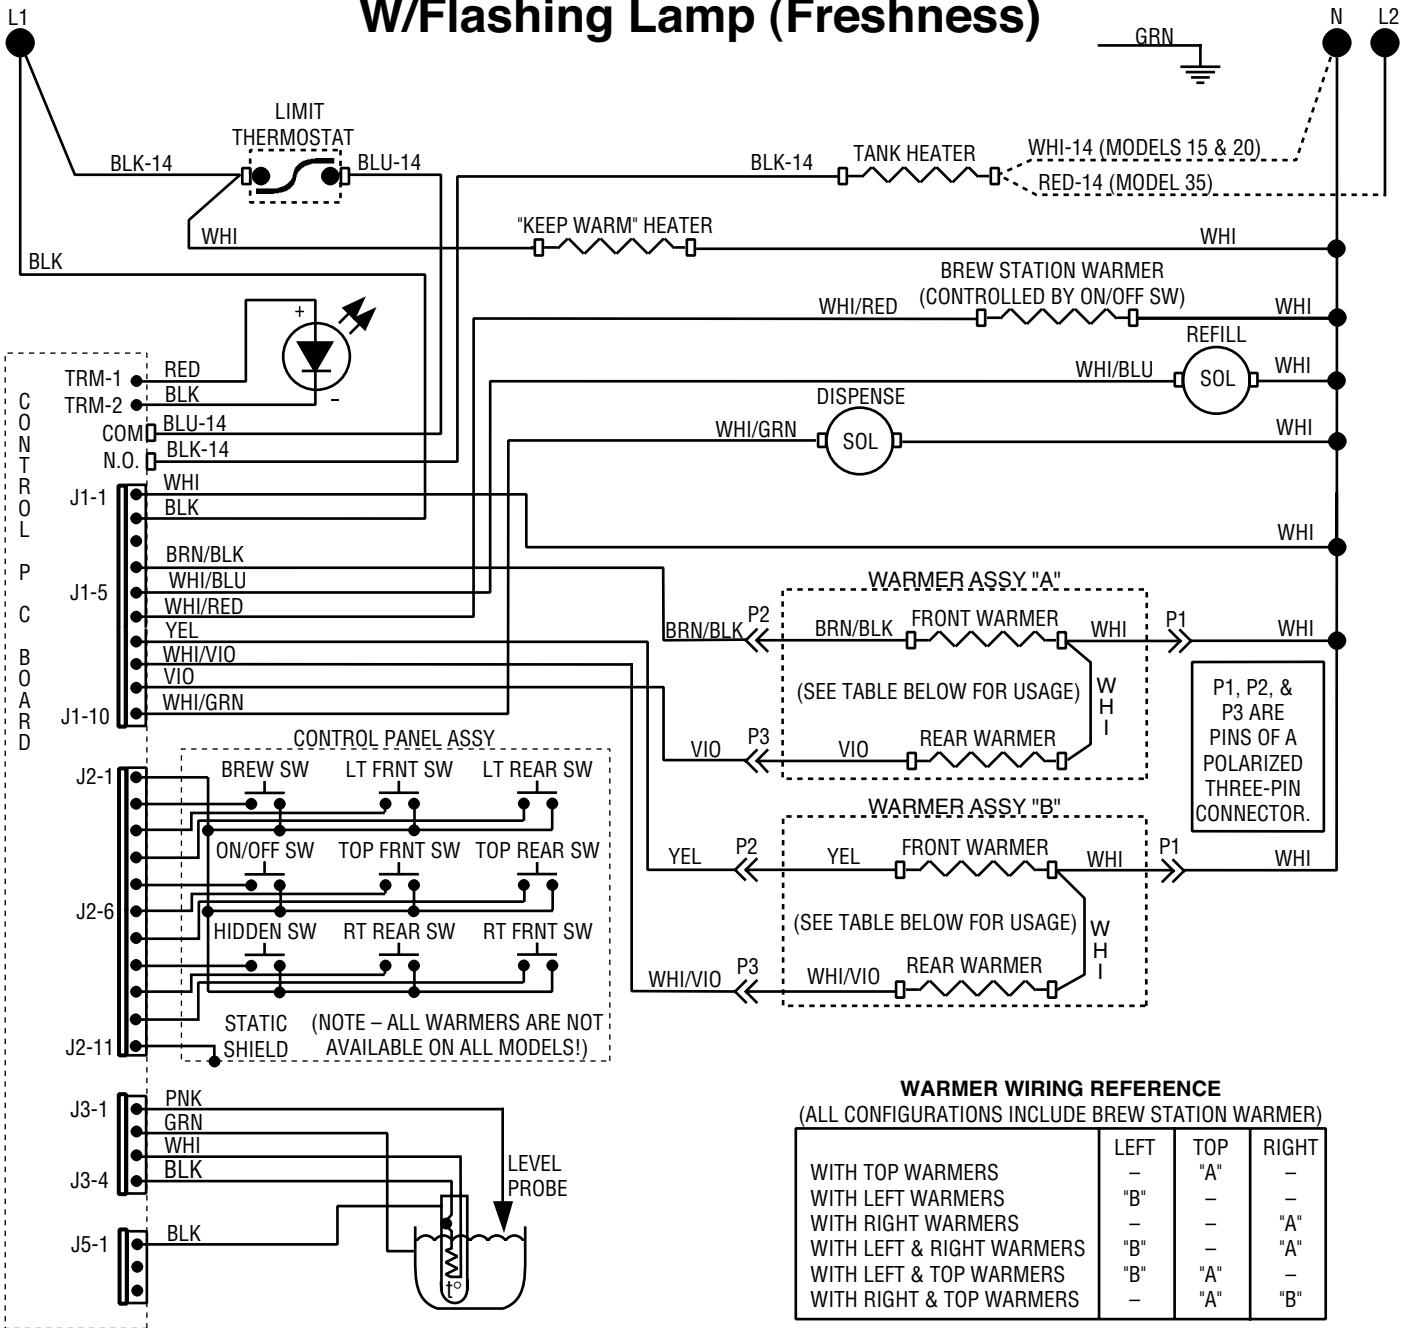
W/Flashing Lamp (Freshness)

L1
N
L2
GRN

LIMIT THERMOSTAT
BLK-14
BLU-14
BLK-14
TANK HEATER
WHI-14 (MODELS 15 & 20)
RED-14 (MODEL 35)
WHI
"KEEP WARM" HEATER
WHI
BLK
BREW STATION WARMER (CONTROLLED BY ON/OFF SW)
WHI/RED
WHI
+
–
REFILL
WHI/BLU
SOL
WHI
DISPENSE
WHI/GRN
SOL
WHI

CONTROL P C BOARD
TRM-1
RED
TRM-2
BLK
COM
BLU-14
N.O.
BLK-14
J1-1
WHI
BLK
BRN/BLK
J1-5
WHI/BLU
WHI/RED
YEL
WHI/VIO
VIO
J1-10
WHI/GRN
WHI

WARMER ASSY "A"
P2
BRN/BLK
BRN/BLK
FRONT WARMER
WHI
P1
WHI
(SEE TABLE BELOW FOR USAGE)
W H I
VIO
P3
VIO
REAR WARMER

P1, P2, & P3 ARE PINS OF A POLARIZED THREE-PIN CONNECTOR.

CONTROL PANEL ASSY
J2-1
BREW SW
LT FRNT SW
LT REAR SW
ON/OFF SW
TOP FRNT SW
TOP REAR SW
J2-6
HIDDEN SW
RT REAR SW
RT FRNT SW
J2-11
STATIC SHIELD
(NOTE – ALL WARMERS ARE NOT AVAILABLE ON ALL MODELS!)

WARMER ASSY "B"
YEL
P2
YEL
FRONT WARMER
WHI
P1
WHI
(SEE TABLE BELOW FOR USAGE)
W H I
WHI/VIO
P3
WHI/VIO
REAR WARMER

J3-1
PNK
GRN
WHI
J3-4
BLK
LEVEL PROBE
J5-1
BLK
t°

WARMER WIRING REFERENCE
(ALL CONFIGURATIONS INCLUDE BREW STATION WARMER)

| | LEFT | TOP | RIGHT |
|---|---|---|---|
| WITH TOP WARMERS | – | "A" | – |
| WITH LEFT WARMERS | "B" | – | – |
| WITH RIGHT WARMERS | – | – | "A" |
| WITH LEFT & RIGHT WARMERS | "B" | – | "A" |
| WITH LEFT & TOP WARMERS | "B" | "A" | – |
| WITH RIGHT & TOP WARMERS | – | "A" | "B" |